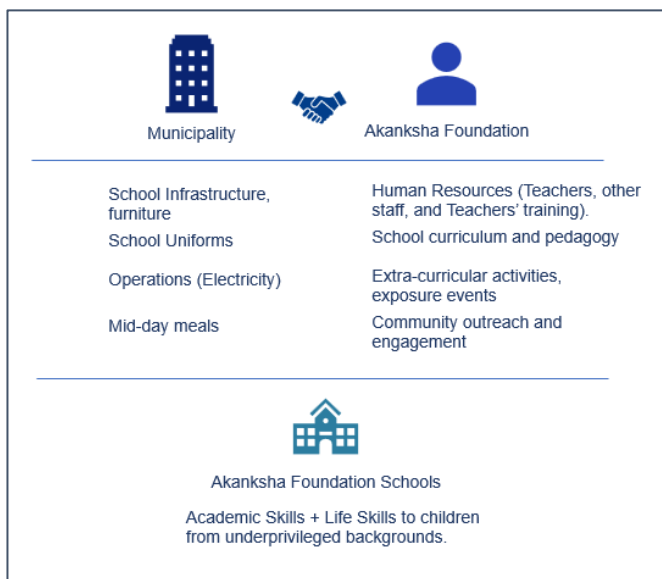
Municipality

Akanksha Foundation

School Infrastructure, furniture

School Uniforms

Operations (Electricity)

Mid-day meals

Human Resources (Teachers, other staff, and Teachers' training).

School curriculum and pedagogy

Extra-curricular activities, exposure events

Community outreach and engagement

Akanksha Foundation Schools

Academic Skills + Life Skills to children from underprivileged backgrounds.